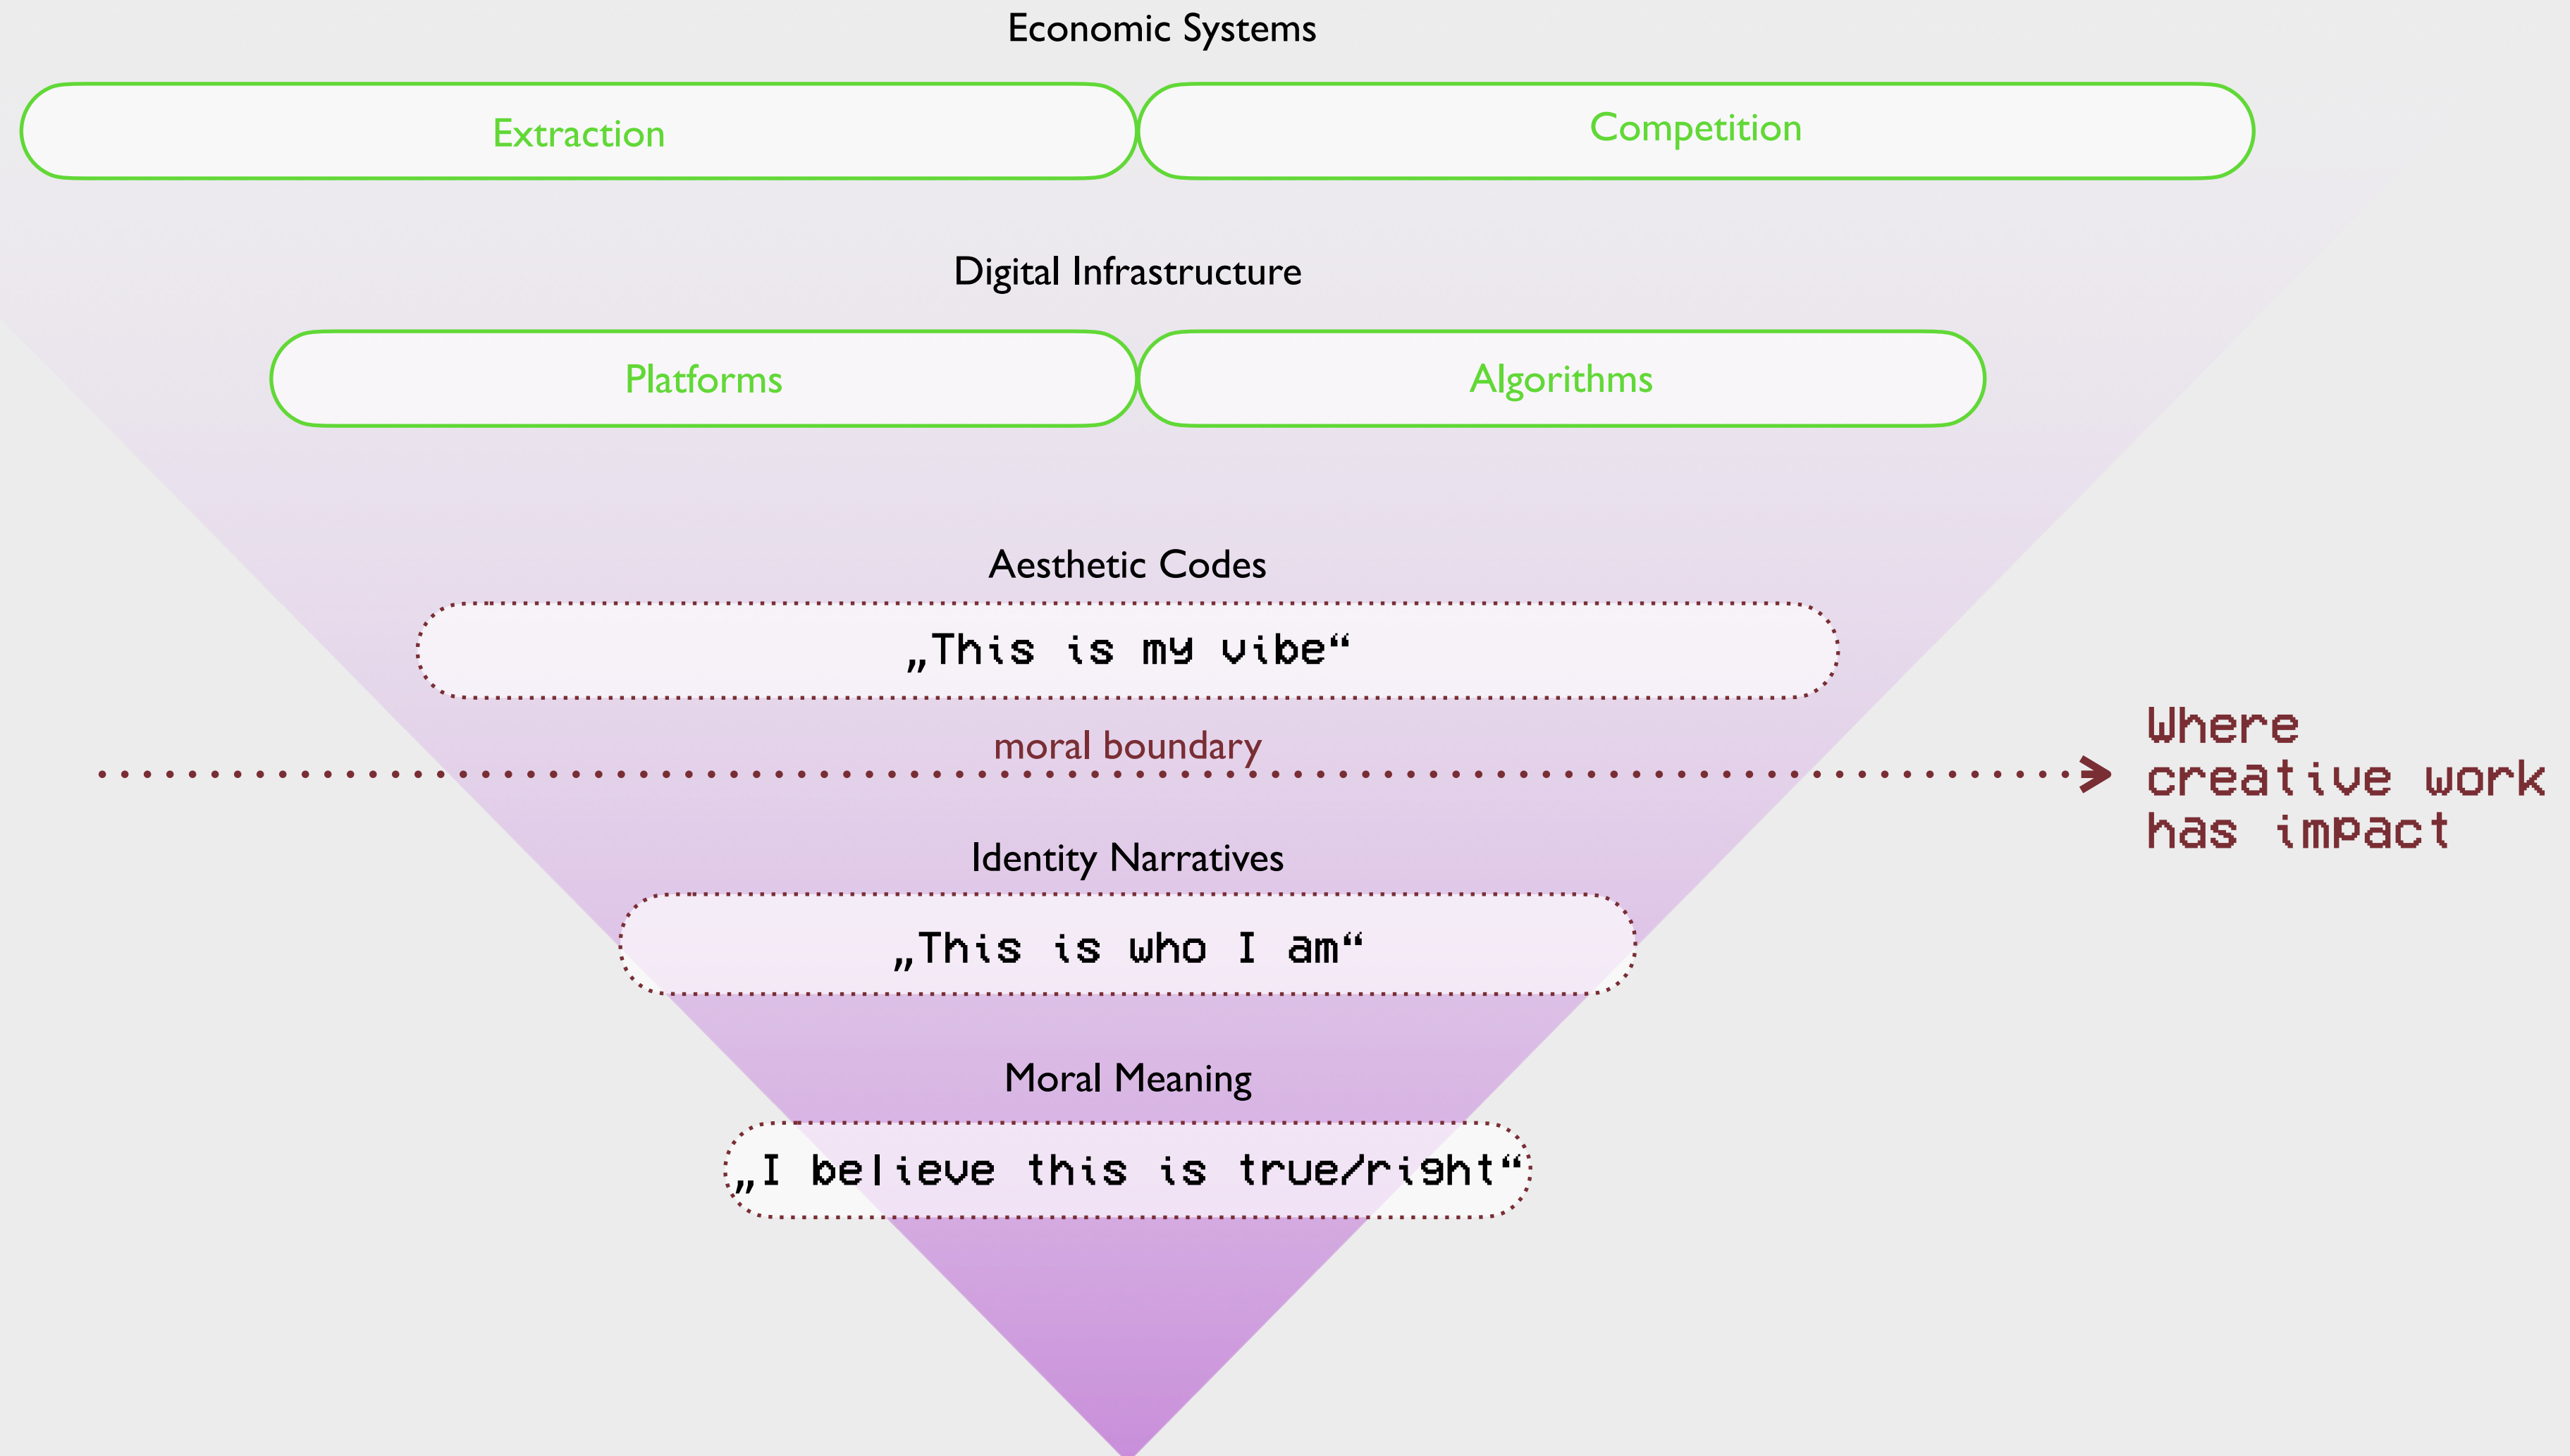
Economic Systems

Extraction

Competition

Digital Infrastructure

Platforms

Algorithms

Aesthetic Codes

„This is my vibe“

moral boundary

Where creative work has impact

Identity Narratives

„This is who I am“

Moral Meaning

„I believe this is true/right“